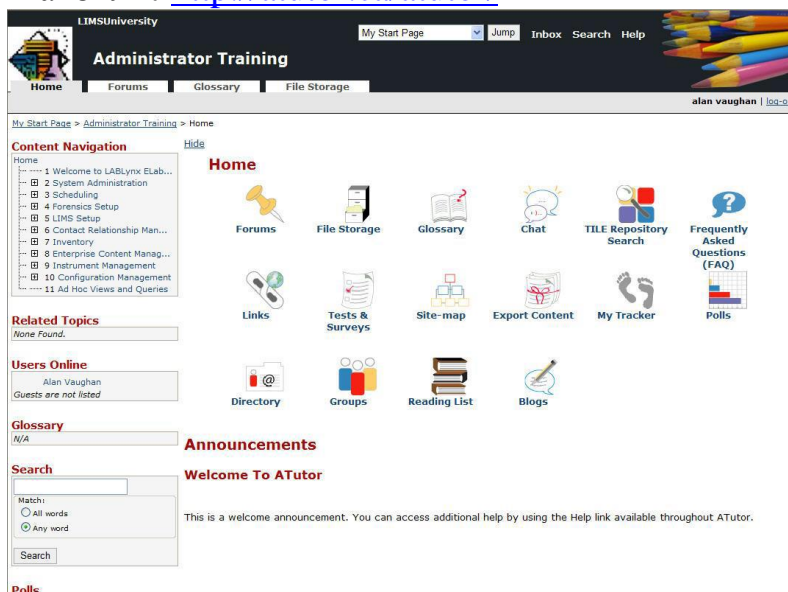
LIMSUniversity

Administrator Training

My Start Page
Jump
Inbox Search Help

Home Forums Glossary File Storage

alan vaughan | log-o

My Start Page > Administrator Training > Home

Hide

Content Navigation

Home
1 Welcome to LABLynx ELab...
2 System Administration
3 Scheduling
4 Forensics Setup
5 LIMS Setup
6 Contact Relationship Man...
7 Inventory
8 Enterprise Content Manag...
9 Instrument Management
10 Configuration Management
11 Ad Hoc Views and Queries

Related Topics
None Found.

Users Online
Alan Vaughan
Guests are not listed

Glossary
N/A

Search
Match:
All words
Any word
Search

Polls

Home

Forums File Storage Glossary Chat TILE Repository Search Frequently Asked Questions (FAQ)

Links Tests & Surveys Site-map Export Content My Tracker Polls

Directory Groups Reading List Blogs

Announcements

Welcome To ATutor

This is a welcome announcement. You can access additional help by using the Help link available throughout ATutor.